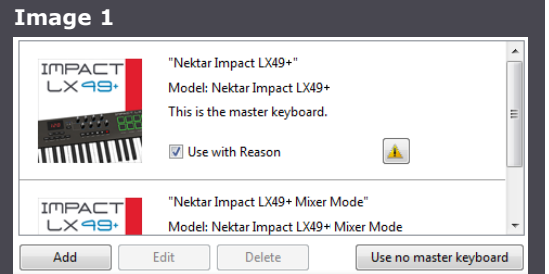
Image 1

IMPACT LX49+

"Nektar Impact LX49+"

Model: Nektar Impact LX49+

This is the master keyboard.

Use with Reason

IMPACT LX49+

"Nektar Impact LX49+ Mixer Mode"

Model: Nektar Impact LX49+ Mixer Mode

Add | Edit | Delete | Use no master keyboard